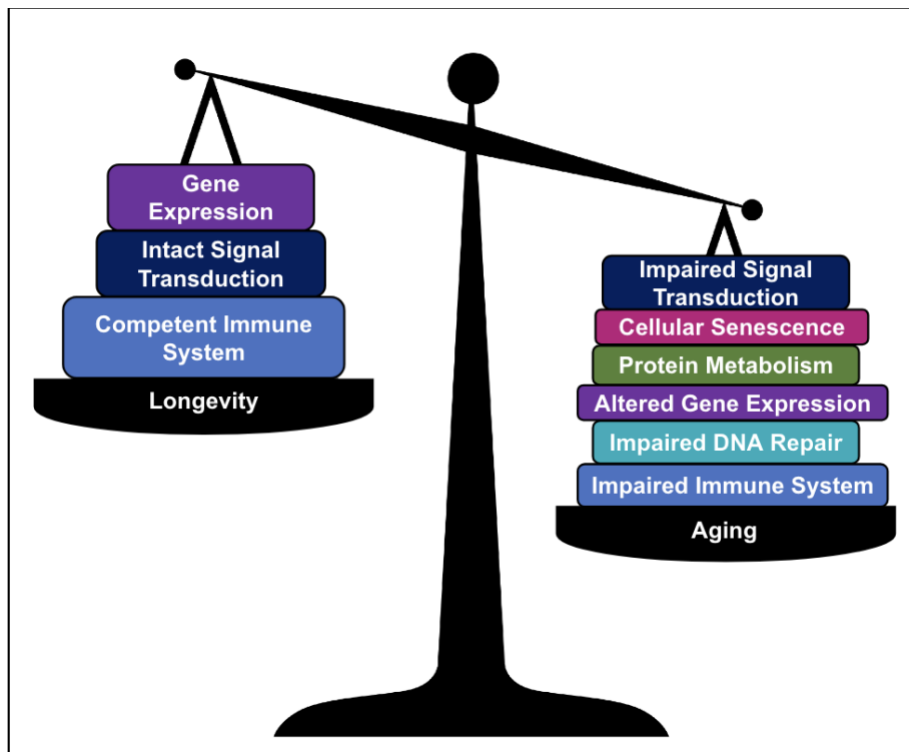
Gene Expression

Intact Signal Transduction

Competent Immune System

Longevity

Impaired Signal Transduction

Cellular Senescence

Protein Metabolism

Altered Gene Expression

Impaired DNA Repair

Impaired Immune System

Aging